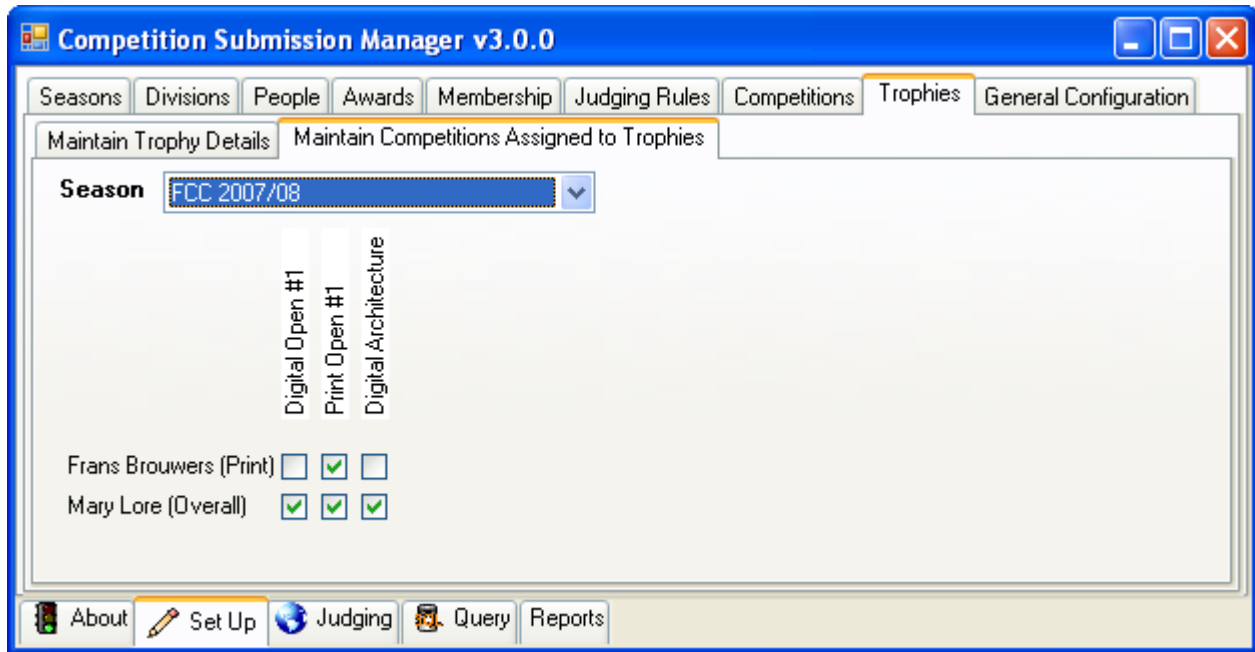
Competition Submission Manager v3.0.0

Seasons | Divisions | People | Awards | Membership | Judging Rules | Competitions | Trophies | General Configuration

Maintain Trophy Details | Maintain Competitions Assigned to Trophies

Season FCC 2007/08

| | Digital Open #1 | Print Open #1 | Digital Architecture |
|---|---|---|---|
| Frans Brouwers (Print) | ☐ | ☑ | ☐ |
| Mary Lore (Overall) | ☑ | ☑ | ☑ |

About | Set Up | Judging | Query | Reports